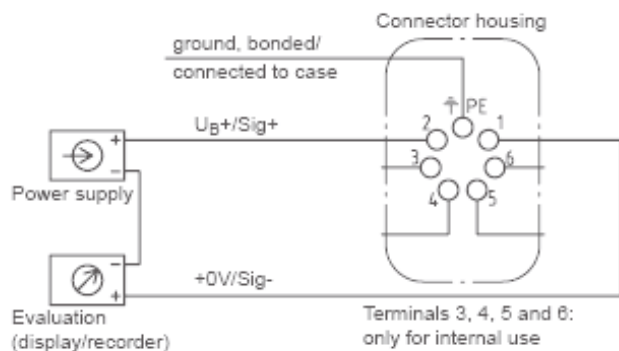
Connector housing

ground, bonded/
connected to case

PE

$U_B$+/Sig+

2

1

3

6

4

5

+

−

Power supply

−

+

+0V/Sig-

Evaluation
(display/recorder)

Terminals 3, 4, 5 and 6:
only for internal use